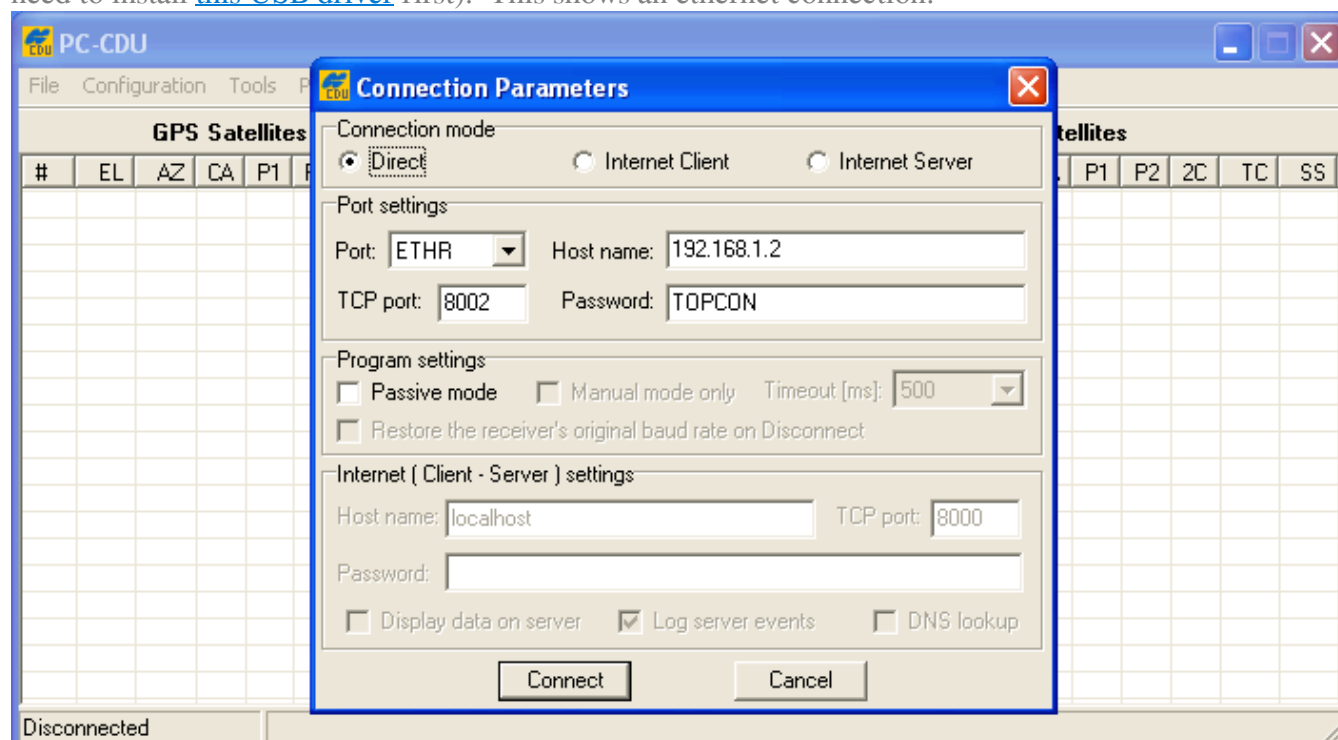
need to install this USB driver first). This shows an ethernet connection.

PC-CDU

File Configuration Tools P

GPS Satellites

| # | EL | AZ | CA | P1 | P |
|---|---|---|---|---|---|

tellites

| P1 | P2 | 2C | TC | SS |
|---|---|---|---|---|

Connection Parameters

Connection mode
Direct Internet Client Internet Server

Port settings
Port: ETHR Host name: 192.168.1.2
TCP port: 8002 Password: TOPCON

Program settings
Passive mode Manual mode only Timeout [ms]: 500
Restore the receiver's original baud rate on Disconnect

Internet ( Client - Server ) settings
Host name: localhost TCP port: 8000
Password:
Display data on server Log server events DNS lookup

Connect Cancel

Disconnected